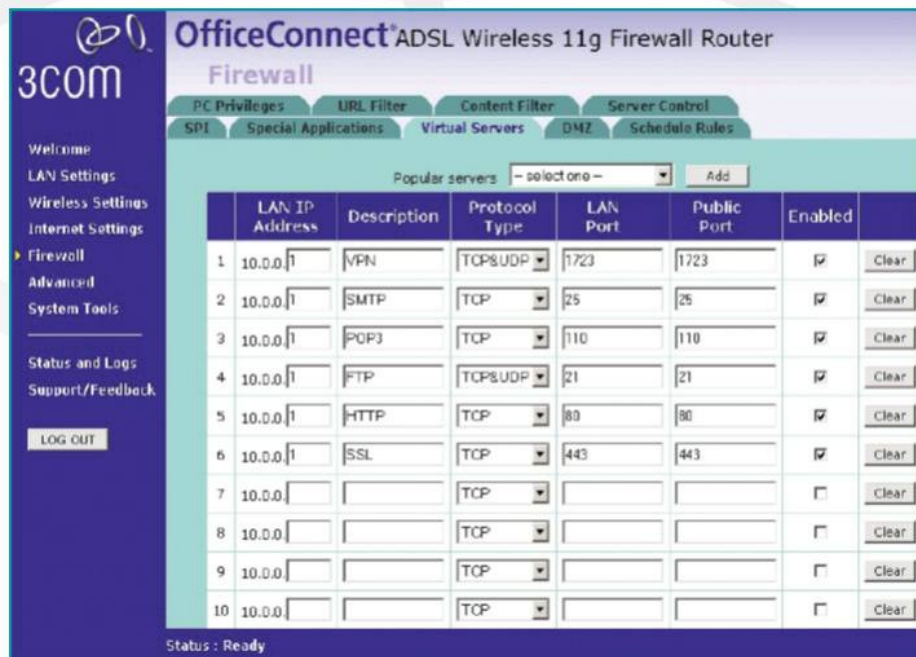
3COM

OfficeConnect® ADSL Wireless 11g Firewall Router

Firewall

PC Privileges URL Filter Content Filter Server Control
SPI Special Applications Virtual Servers DMZ Schedule Rules

Welcome
LAN Settings
Wireless Settings
Internet Settings
Firewall
Advanced
System Tools

Status and Logs
Support/Feedback

LOG OUT

Popular servers – select one – Add

| | LAN IP Address | Description | Protocol Type | LAN Port | Public Port | Enabled | |
|---|---|---|---|---|---|---|---|
| 1 | 10.0.0.1 | VPN | TCP&UDP | 1723 | 1723 | ☑ | Clear |
| 2 | 10.0.0.1 | SMTP | TCP | 25 | 25 | ☑ | Clear |
| 3 | 10.0.0.1 | POP3 | TCP | 110 | 110 | ☑ | Clear |
| 4 | 10.0.0.1 | FTP | TCP&UDP | 21 | 21 | ☑ | Clear |
| 5 | 10.0.0.1 | HTTP | TCP | 80 | 80 | ☑ | Clear |
| 6 | 10.0.0.1 | SSL | TCP | 443 | 443 | ☑ | Clear |
| 7 | 10.0.0. | | TCP | | | ☐ | Clear |
| 8 | 10.0.0. | | TCP | | | ☐ | Clear |
| 9 | 10.0.0. | | TCP | | | ☐ | Clear |
| 10 | 10.0.0. | | TCP | | | ☐ | Clear |

Status : Ready